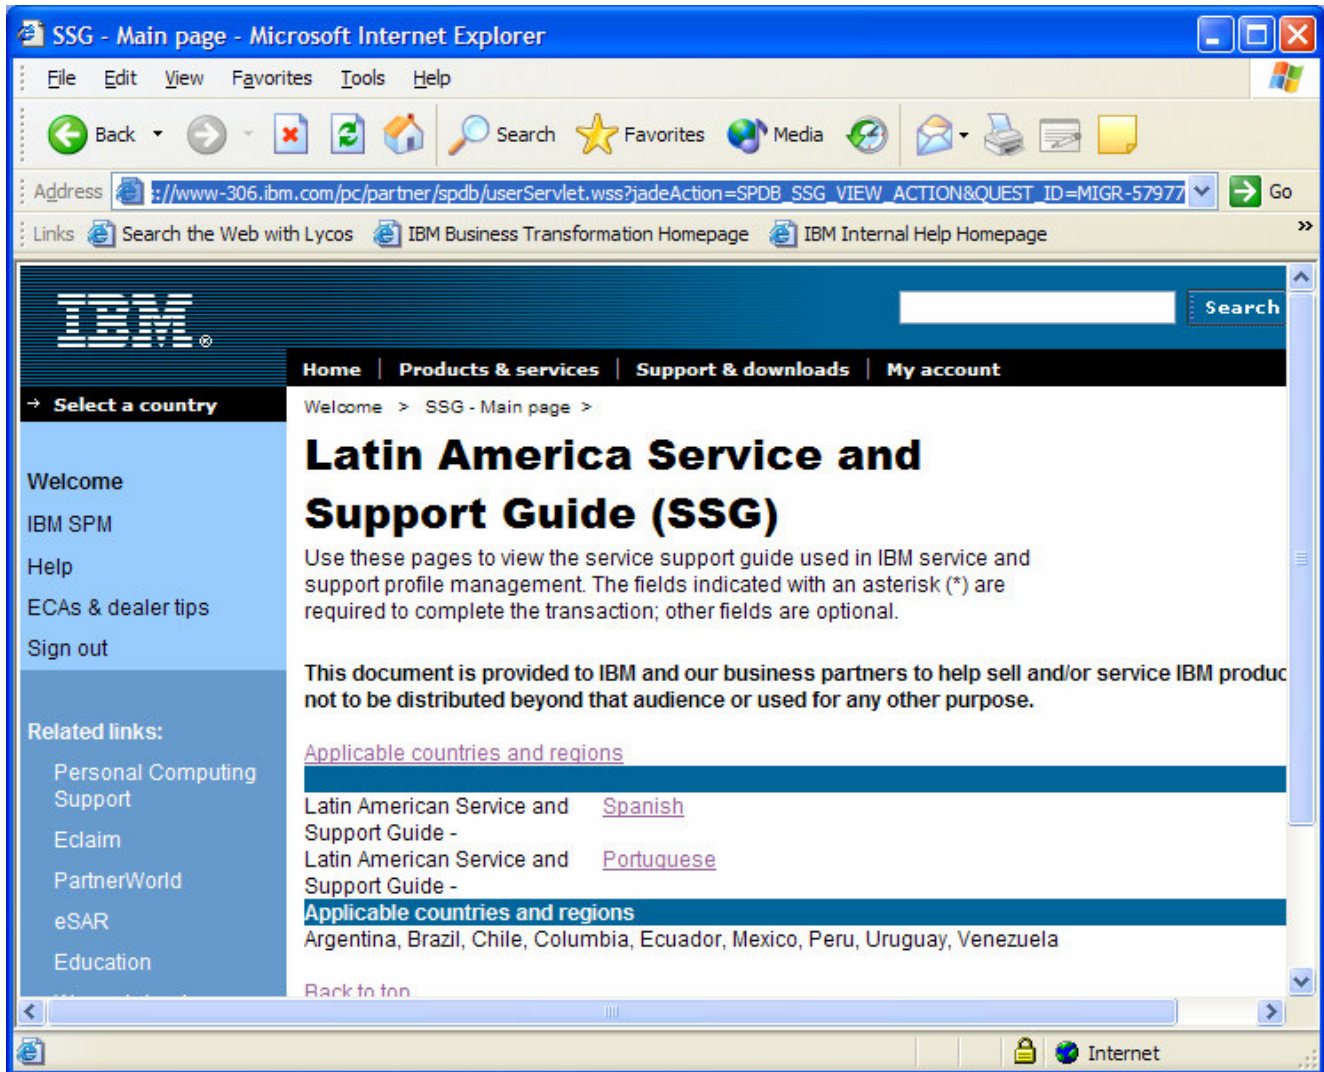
SSG - Main page - Microsoft Internet Explorer

File Edit View Favorites Tools Help

Back Search Favorites Media

Address ://www-306.ibm.com/pc/partner/spdb/userServlet.wss?jadeAction=SPDB_SSG_VIEW_ACTION&QUEST_ID=MIGR-57977 Go

Links Search the Web with Lycos IBM Business Transformation Homepage IBM Internal Help Homepage »

IBM

Search

Home | Products & services | Support & downloads | My account

→ Select a country

Welcome > SSG - Main page >

Latin America Service and Support Guide (SSG)

Use these pages to view the service support guide used in IBM service and support profile management. The fields indicated with an asterisk (*) are required to complete the transaction; other fields are optional.

This document is provided to IBM and our business partners to help sell and/or service IBM produc not to be distributed beyond that audience or used for any other purpose.

Welcome
IBM SPM
Help
ECAs & dealer tips
Sign out

Related links:
Personal Computing Support
Eclaim
PartnerWorld
eSAR
Education

Applicable countries and regions

| Latin American Service and Support Guide - | Spanish |
|---|---|
| Latin American Service and Support Guide - | Portuguese |

Applicable countries and regions
Argentina, Brazil, Chile, Columbia, Ecuador, Mexico, Peru, Uruguay, Venezuela

Back to top

Internet